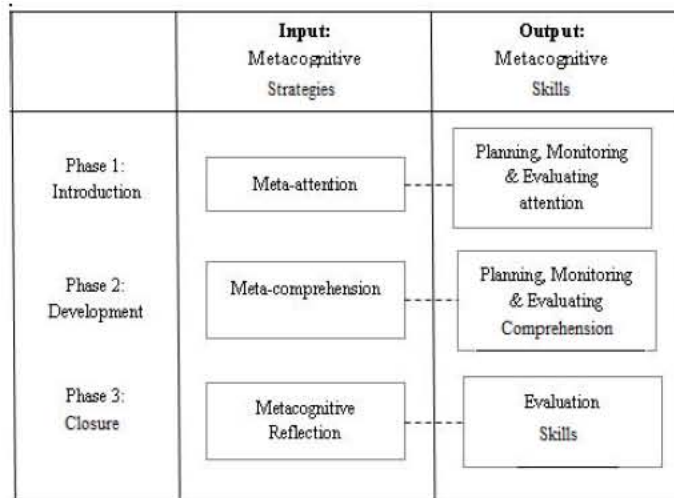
| | **Input:** Metacognitive Strategies | **Output:** Metacognitive Skills |
|---|---|---|
| Phase 1: Introduction | Meta-attention | Planning, Monitoring & Evaluating attention |
| Phase 2: Development | Meta-comprehension | Planning, Monitoring & Evaluating Comprehension |
| Phase 3: Closure | Metacognitive Reflection | Evaluation Skills |